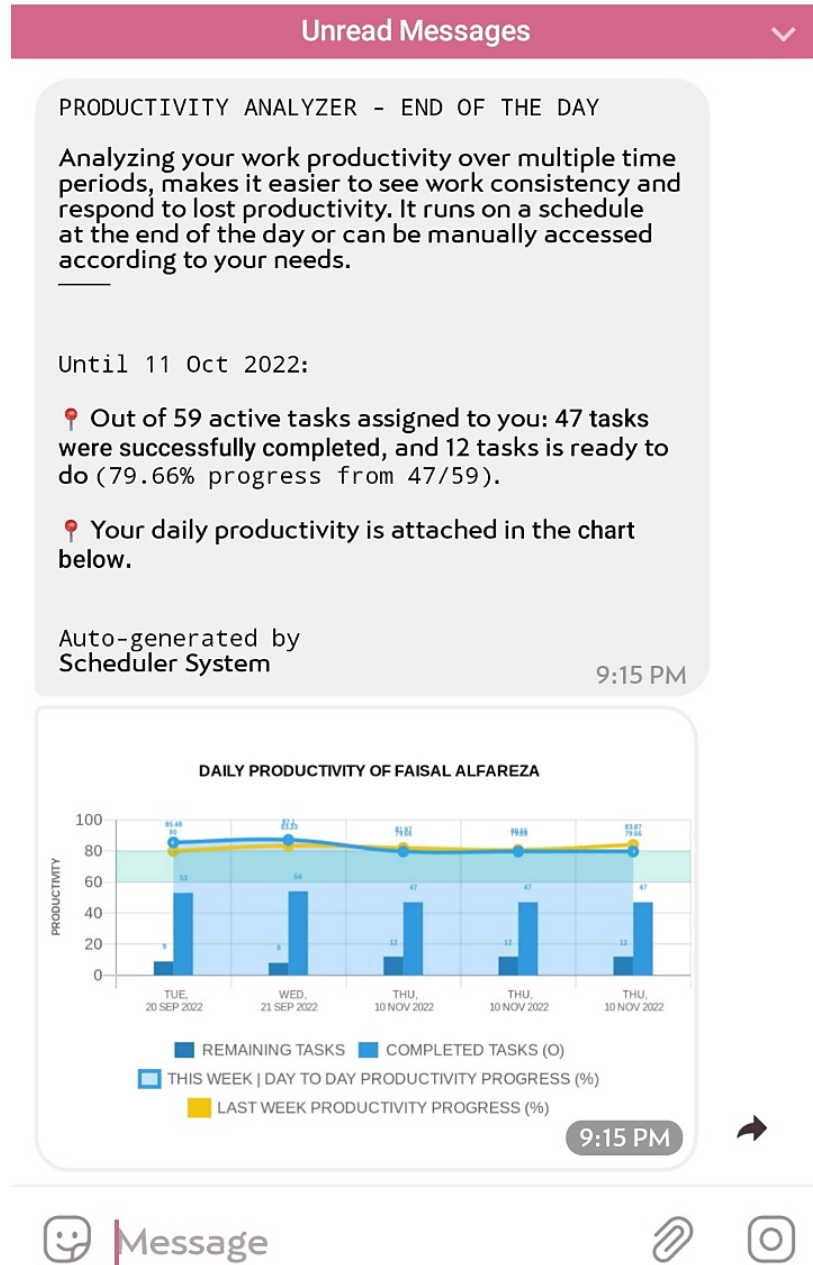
Unread Messages

PRODUCTIVITY ANALYZER - END OF THE DAY

Analyzing your work productivity over multiple time periods, makes it easier to see work consistency and respond to lost productivity. It runs on a schedule at the end of the day or can be manually accessed according to your needs.
———

Until 11 Oct 2022:

📍 Out of 59 active tasks assigned to you: 47 tasks were successfully completed, and 12 tasks is ready to do (79.66% progress from 47/59).

📍 Your daily productivity is attached in the chart below.

Auto-generated by
Scheduler System

9:15 PM

DAILY PRODUCTIVITY OF FAISAL ALFAREZA

PRODUCTIVITY

100
80
60
40
20
0

85.48
80
53
9
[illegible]
54
8
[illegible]
47
12
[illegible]
47
12
83.87
79.66
47
12

TUE, 20 SEP 2022
WED, 21 SEP 2022
THU, 10 NOV 2022
THU, 10 NOV 2022
THU, 10 NOV 2022

REMAINING TASKS
COMPLETED TASKS (O)
THIS WEEK | DAY TO DAY PRODUCTIVITY PROGRESS (%)
LAST WEEK PRODUCTIVITY PROGRESS (%)

9:15 PM

Message